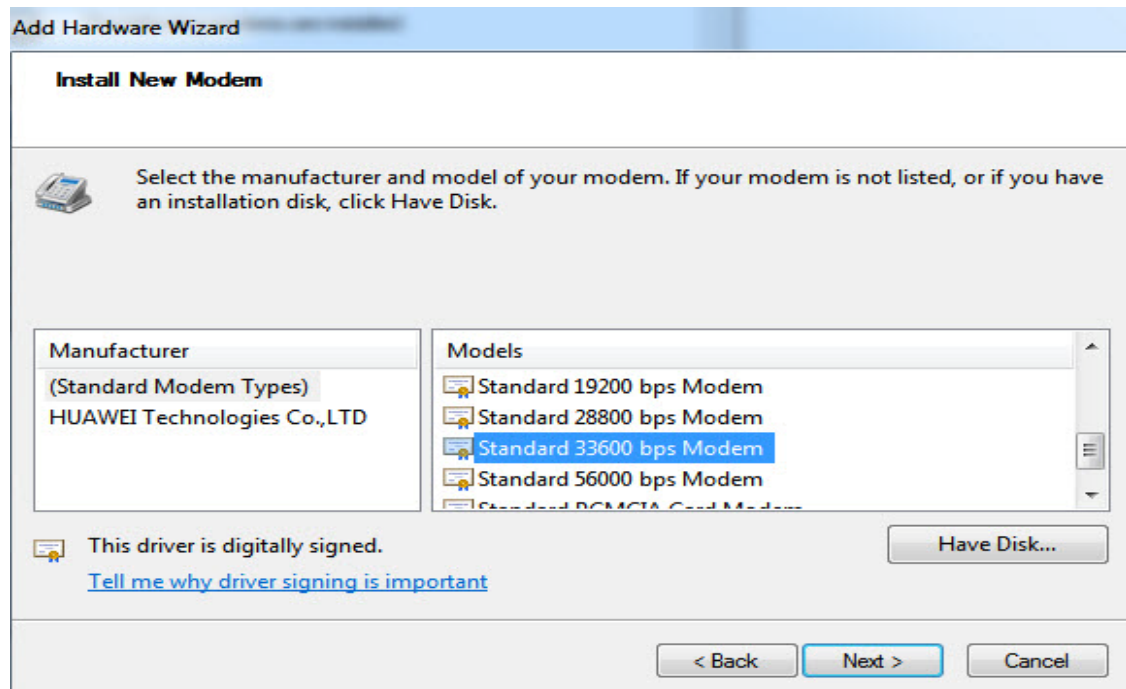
Add Hardware Wizard

Install New Modem

Select the manufacturer and model of your modem. If your modem is not listed, or if you have an installation disk, click Have Disk.

| Manufacturer |
|---|
| (Standard Modem Types) |
| HUAWEI Technologies Co.,LTD |

| Models |
|---|
| Standard 19200 bps Modem |
| Standard 28800 bps Modem |
| Standard 33600 bps Modem |
| Standard 56000 bps Modem |
| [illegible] |

This driver is digitally signed.

Tell me why driver signing is important

Have Disk...

< Back Next > Cancel